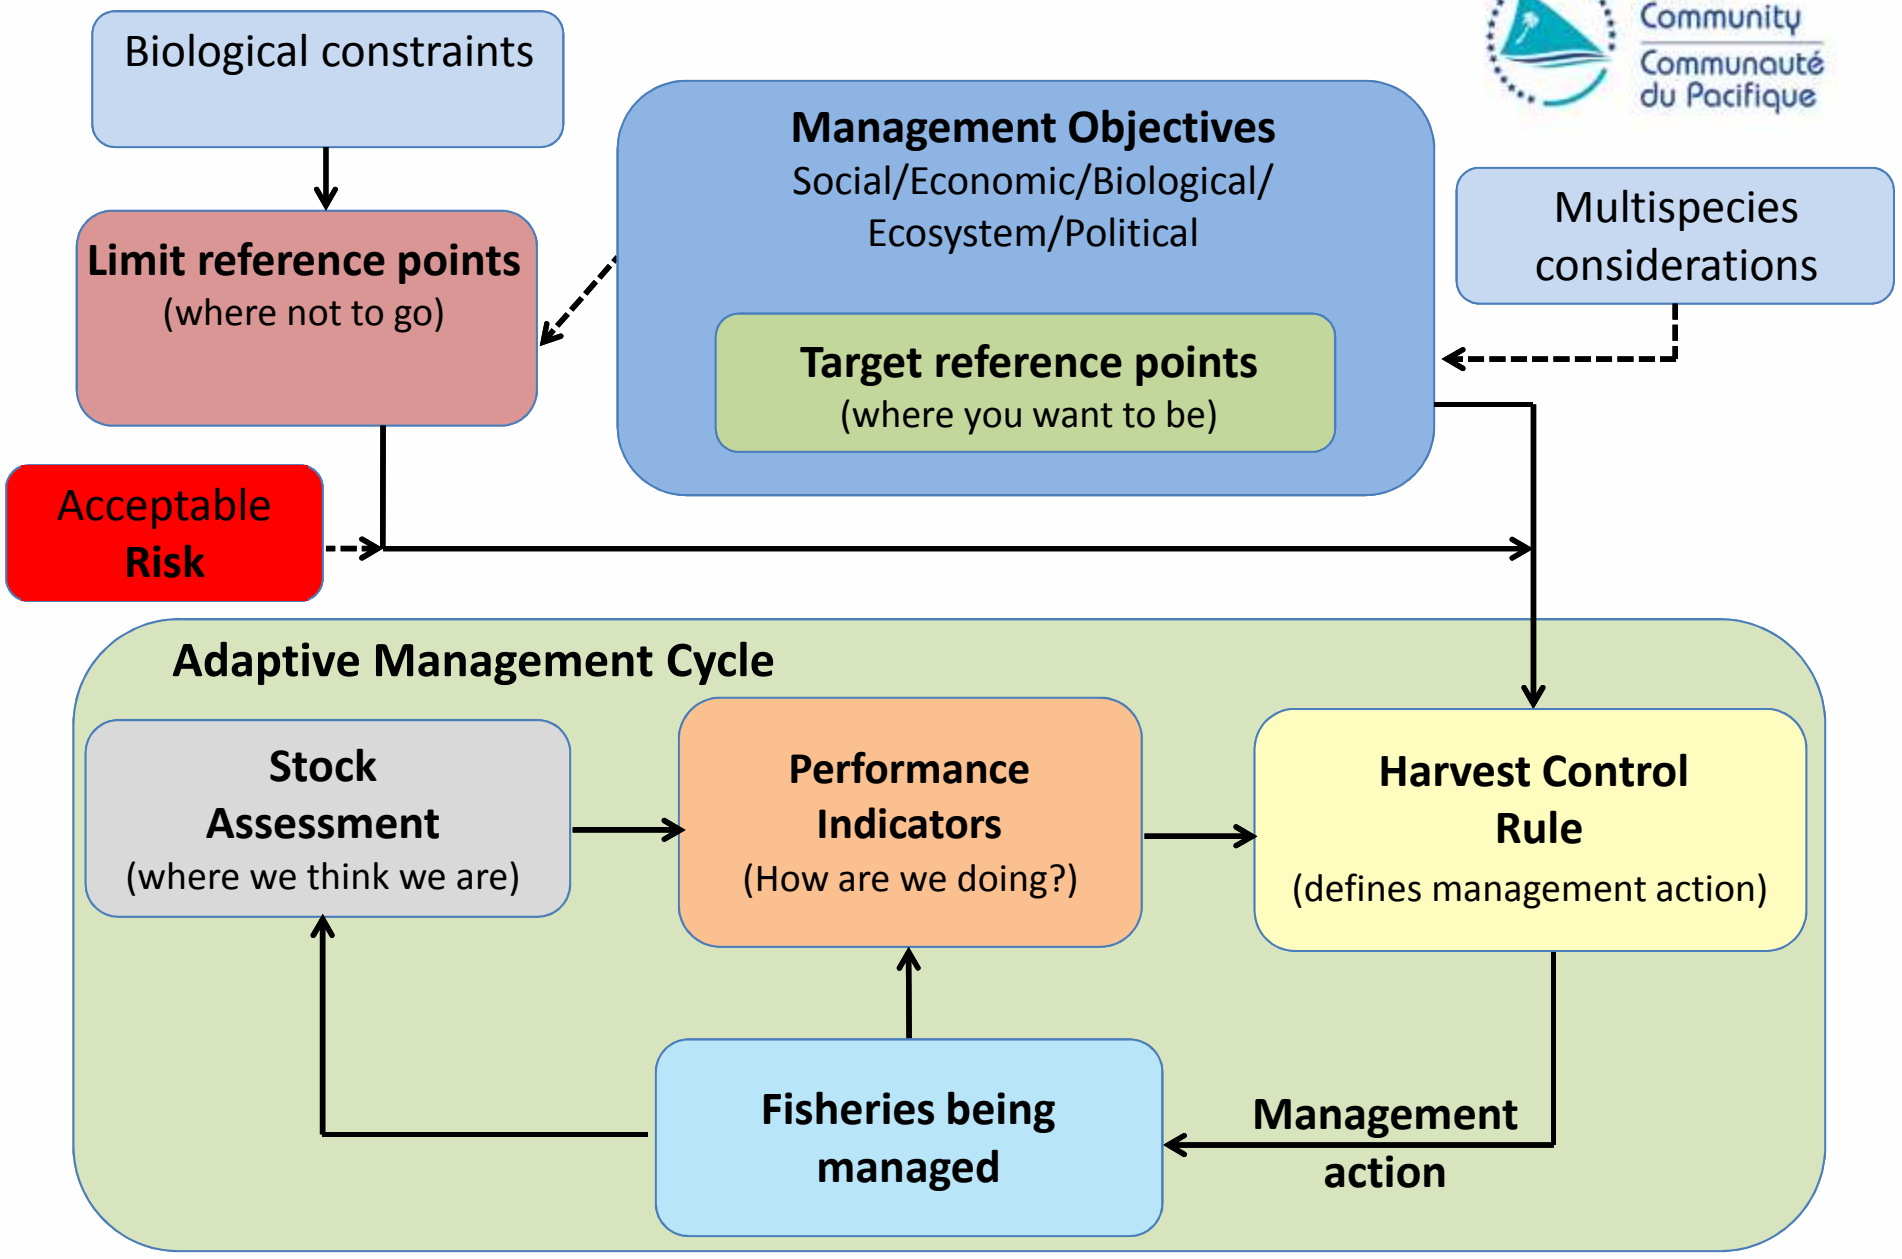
Biological constraints

Community
Communauté du Pacifique

Management Objectives
Social/Economic/Biological/Ecosystem/Political

Limit reference points
(where not to go)

Multispecies considerations

Target reference points
(where you want to be)

Acceptable Risk

Adaptive Management Cycle

Stock Assessment
(where we think we are)

Performance Indicators
(How are we doing?)

Harvest Control Rule
(defines management action)

Fisheries being managed

Management action